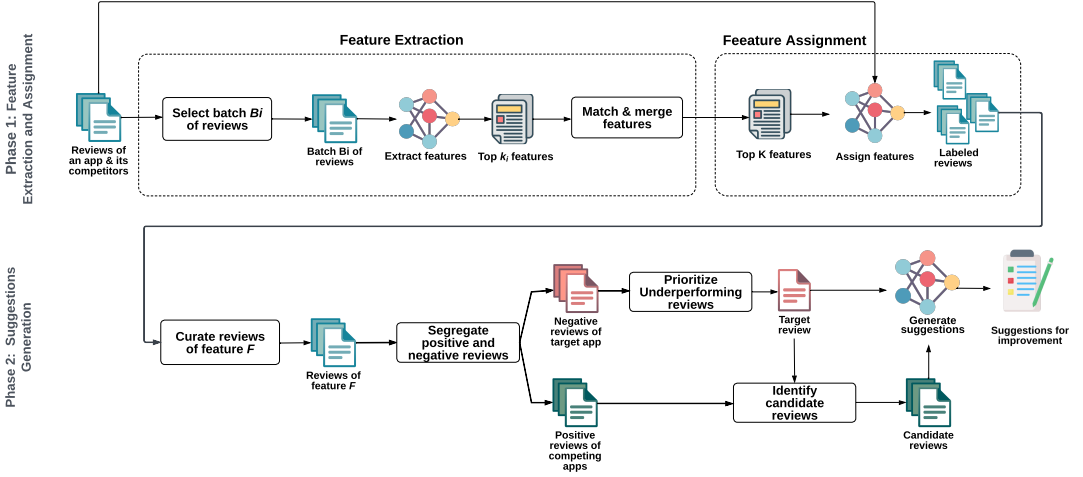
Phase 1: Feature Extraction and Assignment

Feature Extraction

Feeature Assignment

Reviews of an app & its competitors

Select batch $B_i$ of reviews

Batch Bi of reviews

Extract features

Top $k_i$ features

Match & merge features

Top K features

Assign features

Labeled reviews

Phase 2: Suggestions Generation

Curate reviews of feature $F$

Reviews of feature $F$

Segregate positive and negative reviews

Negative reviews of target app

Prioritize Underperforming reviews

Target review

Generate suggestions

Suggestions for improvement

Positive reviews of competing apps

Identify candidate reviews

Candidate reviews